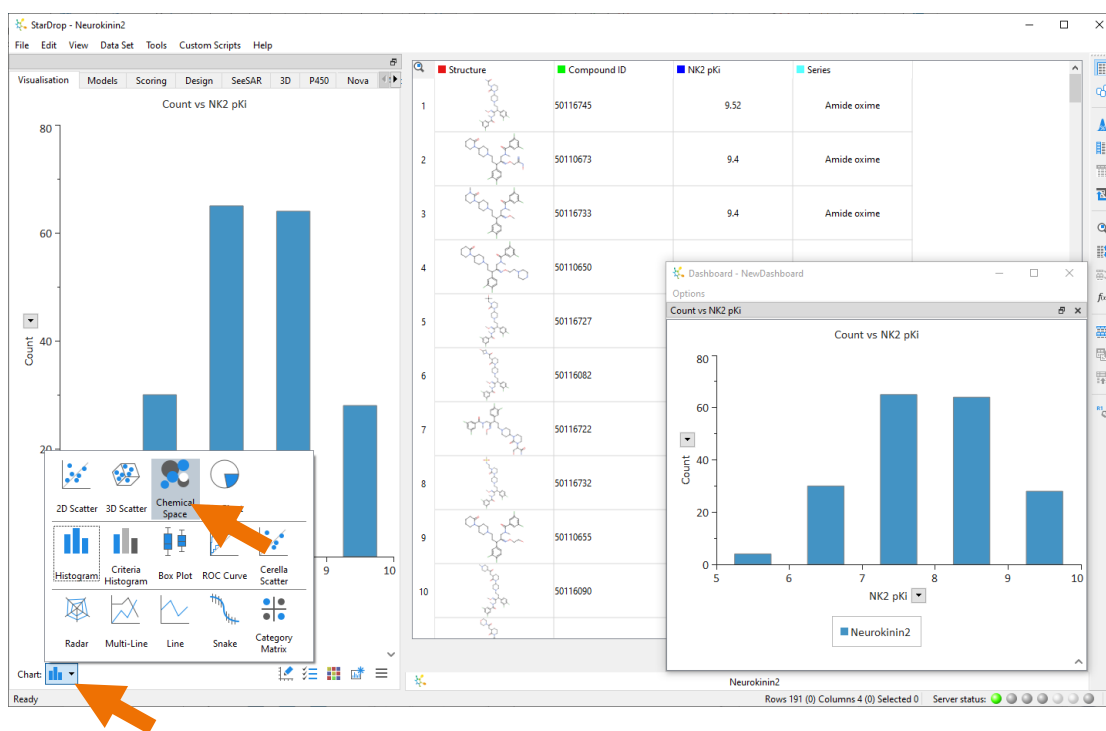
StarDrop - Neurokinin2

File Edit View Data Set Tools Custom Scripts Help

Visualisation Models Scoring Design SeeSAR 3D P450 Nova

Count vs NK2 pKi

80
60
40
20
Count

9 10

2D Scatter 3D Scatter Chemical Space
Histogram Criteria Histogram Box Plot ROC Curve Cerella Scatter
Radar Multi-Line Line Snake Category Matrix

Chart:

Ready

| | Structure | Compound ID | NK2 pKi | Series |
|---|---|---|---|---|
| 1 | | 50116745 | 9.52 | Amide oxime |
| 2 | | 50110673 | 9.4 | Amide oxime |
| 3 | | 50116733 | 9.4 | Amide oxime |
| 4 | | 50110650 | | |
| 5 | | 50116727 | | |
| 6 | | 50116082 | | |
| 7 | | 50116722 | | |
| 8 | | 50116732 | | |
| 9 | | 50110655 | | |
| 10 | | 50116090 | | |

Dashboard - NewDashboard

Options

Count vs NK2 pKi

Count vs NK2 pKi

80
60
40
20
0
Count

5 6 7 8 9 10

NK2 pKi

Neurokinin2

Neurokinin2

Rows 191 (0) Columns 4 (0) Selected 0 Server status: